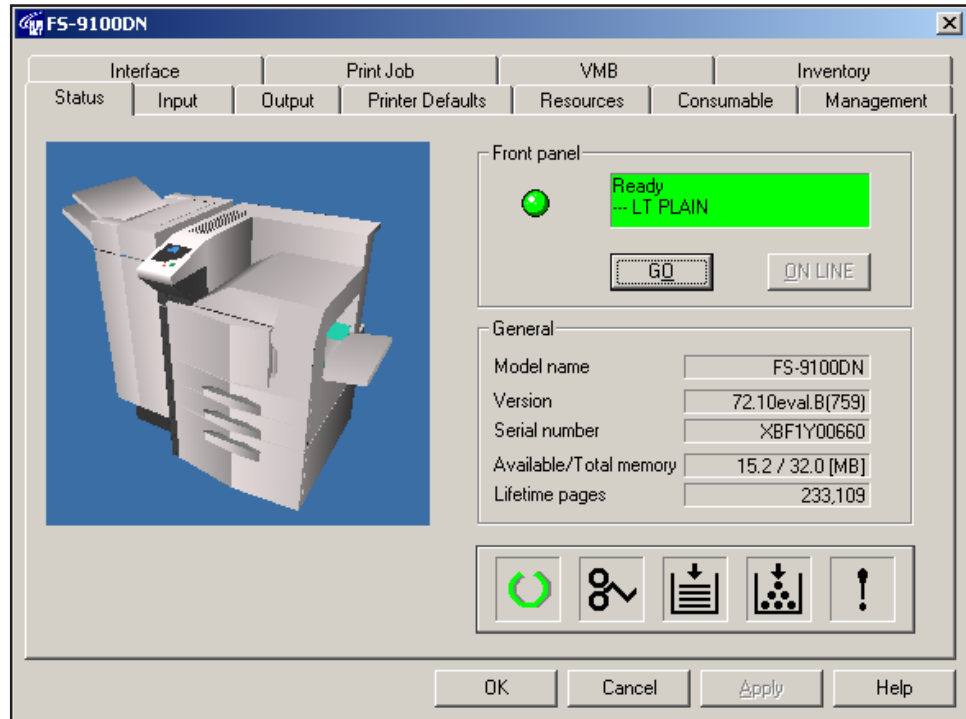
FS-9100DN

Interface
Print Job
VMB
Inventory
Status
Input
Output
Printer Defaults
Resources
Consumable
Management

Front panel
Ready
--- LT PLAIN
GO
ON LINE

General
| Model name | FS-9100DN |
|---|---|
| Version | 72.10eval.B(759) |
| Serial number | XBF1Y00660 |
| Available/Total memory | 15.2 / 32.0 [MB] |
| Lifetime pages | 233,109 |

OK
Cancel
Apply
Help